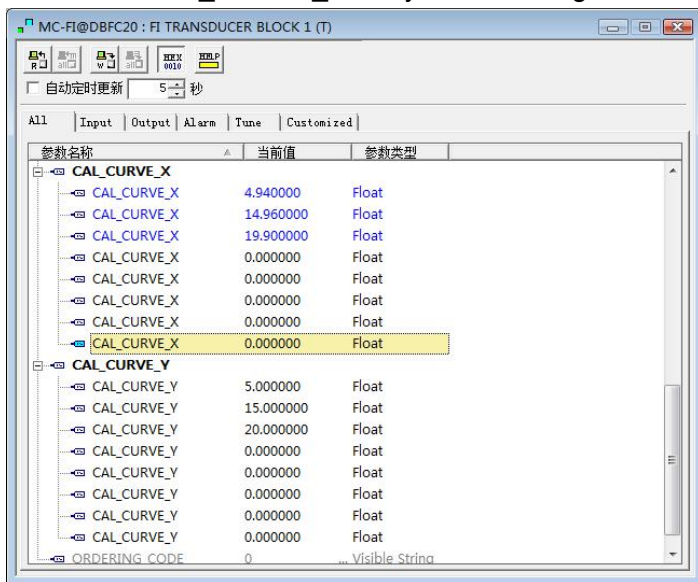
MC-FI@DBFC20 : FI TRANSDUCER BLOCK 1 (T)

R all W all HEX 0010 HELP

自动定时更新 5 秒

All | Input | Output | Alarm | Tune | Customized

| 参数名称 | 当前值 | 参数类型 |
|---|---|---|
| CAL_CURVE_X | | |
| CAL_CURVE_X | 4.940000 | Float |
| CAL_CURVE_X | 14.960000 | Float |
| CAL_CURVE_X | 19.900000 | Float |
| CAL_CURVE_X | 0.000000 | Float |
| CAL_CURVE_X | 0.000000 | Float |
| CAL_CURVE_X | 0.000000 | Float |
| CAL_CURVE_X | 0.000000 | Float |
| CAL_CURVE_X | 0.000000 | Float |
| CAL_CURVE_Y | | |
| CAL_CURVE_Y | 5.000000 | Float |
| CAL_CURVE_Y | 15.000000 | Float |
| CAL_CURVE_Y | 20.000000 | Float |
| CAL_CURVE_Y | 0.000000 | Float |
| CAL_CURVE_Y | 0.000000 | Float |
| CAL_CURVE_Y | 0.000000 | Float |
| CAL_CURVE_Y | 0.000000 | Float |
| CAL_CURVE_Y | 0.000000 | Float |
| ORDERING CODE | 0 | ... Visible String |